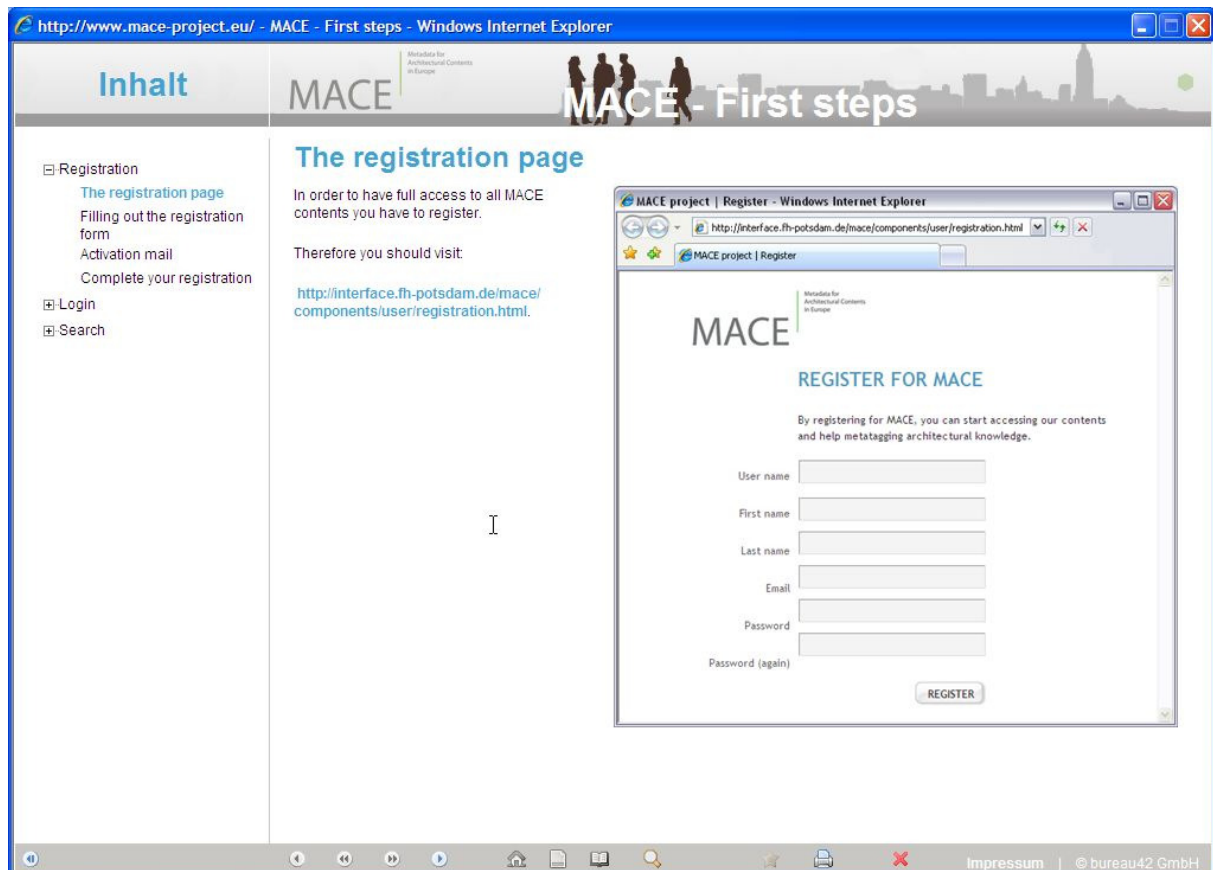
http://www.mace-project.eu/ - MACE - First steps - Windows Internet Explorer

Inhalt

MACE Metadata for Architectural Contents in Europe

MACE - First steps

⊟Registration
The registration page
Filling out the registration form
Activation mail
Complete your registration
⊞Login
⊞Search

The registration page

In order to have full access to all MACE contents you have to register.

Therefore you should visit:

http://interface.fh-potsdam.de/mace/components/user/registration.html.

MACE project | Register - Windows Internet Explorer

http://interface.fh-potsdam.de/mace/components/user/registration.html

MACE project | Register

MACE Metadata for Architectural Contents in Europe

REGISTER FOR MACE

By registering for MACE, you can start accessing our contents and help metatagging architectural knowledge.

User name

First name

Last name

Email

Password

Password (again)

REGISTER

Impressum | © bureau42 GmbH